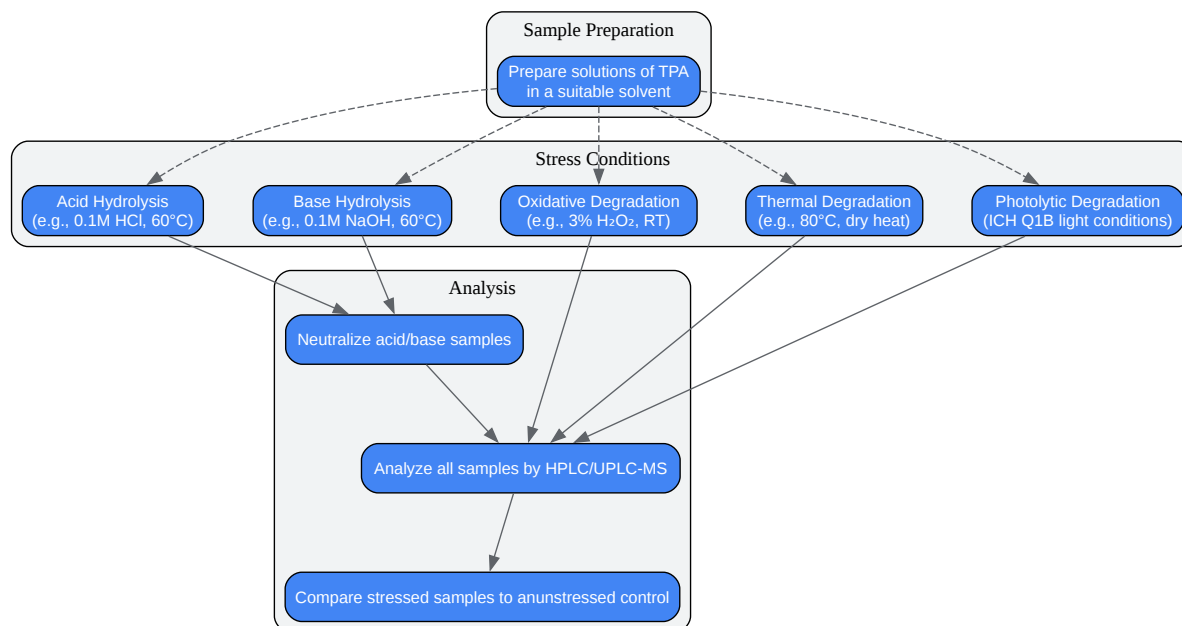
Sample Preparation

Prepare solutions of TPA in a suitable solvent

Stress Conditions

Acid Hydrolysis (e.g., 0.1M HCl, 60°C)

Base Hydrolysis (e.g., 0.1M NaOH, 60°C)

Oxidative Degradation (e.g., 3% $H_2O_2$, RT)

Thermal Degradation (e.g., 80°C, dry heat)

Photolytic Degradation (ICH Q1B light conditions)

Analysis

Neutralize acid/base samples

Analyze all samples by HPLC/UPLC-MS

Compare stressed samples to anunstressed control